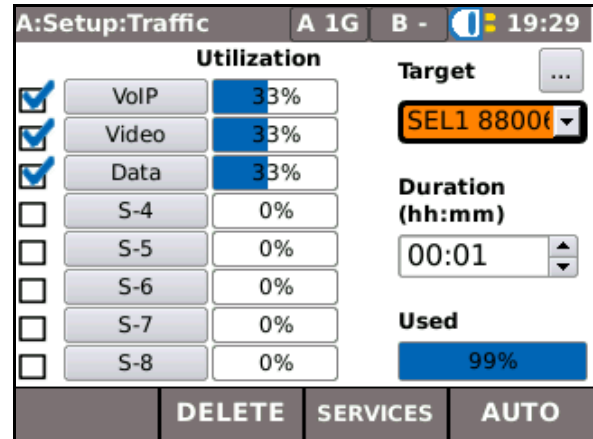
A:Setup:Traffic A 1G B - 19:29

Utilization

| | | |
|---|---|---|
| ☑ | VoIP | 33% |
| ☑ | Video | 33% |
| ☑ | Data | 33% |
| ☐ | S-4 | 0% |
| ☐ | S-5 | 0% |
| ☐ | S-6 | 0% |
| ☐ | S-7 | 0% |
| ☐ | S-8 | 0% |

Target ...

SEL1 8800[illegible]

Duration (hh:mm)

00:01

Used

99%

DELETE SERVICES AUTO